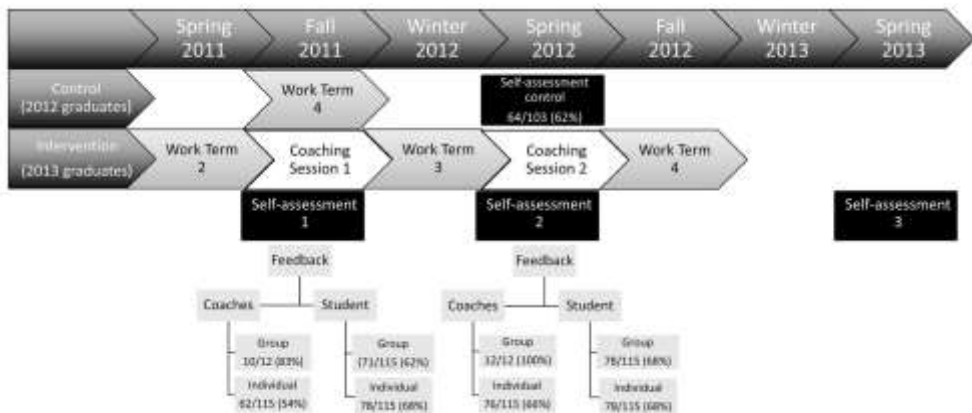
Spring 2011

Fall 2011

Winter 2012

Spring 2012

Fall 2012

Winter 2013

Spring 2013

Control (2012 graduates)

Work Term 4

Self-assessment control 64/103 (62%)

Intervention (2013 graduates)

Work Term 2

Coaching Session 1

Work Term 3

Coaching Session 2

Work Term 4

Self-assessment 1

Self-assessment 2

Self-assessment 3

Feedback

Coaches

Student

Group 10/12 (83%)

Individual 62/115 (54%)

Group 71/115 (62%)

Individual 78/115 (68%)

Feedback

Coaches

Student

Group 12/12 (100%)

Individual 76/115 (66%)

Group 78/115 (68%)

Individual 78/115 (68%)